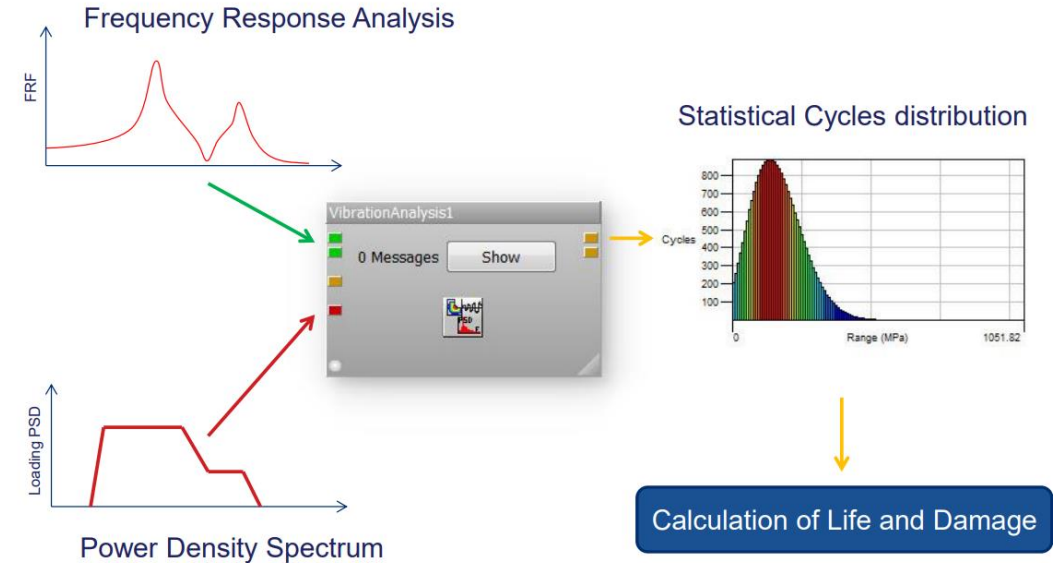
Frequency Response Analysis

FRF

VibrationAnalysis1

0 Messages

Show

PSD

Statistical Cycles distribution

800
700
600
500
400
300
200
100

Cycles

0

Range (MPa)

1051.82

Loading PSD

Power Density Spectrum

Calculation of Life and Damage